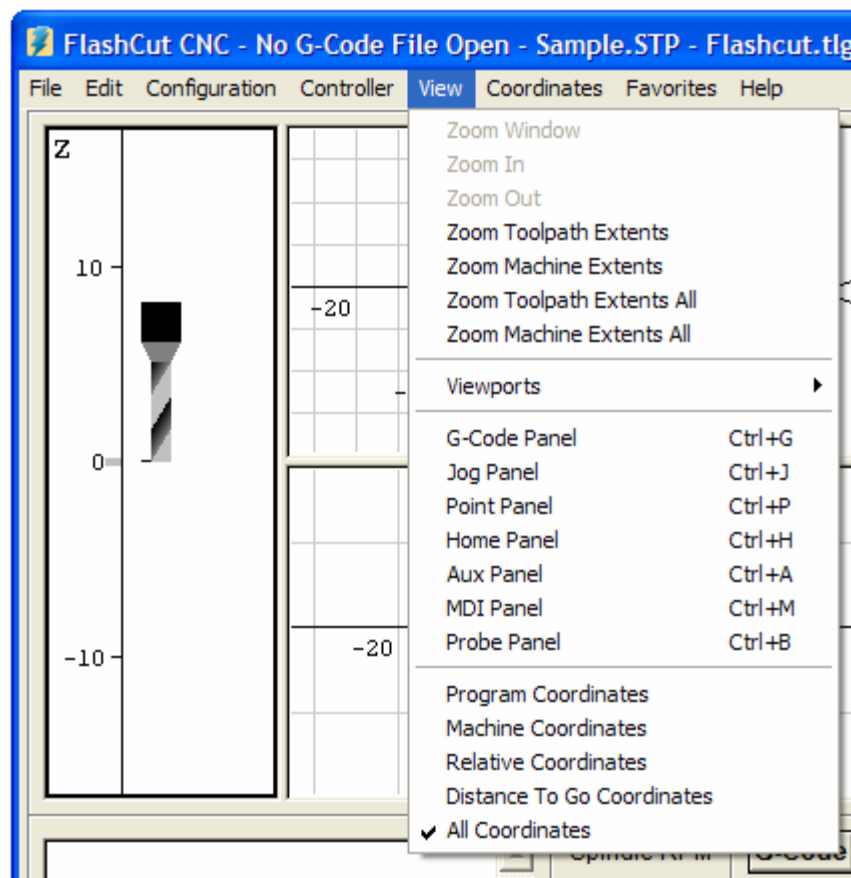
FlashCut CNC - No G-Code File Open - Sample.STP - Flashcut.tl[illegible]

File Edit Configuration Controller View Coordinates Favorites Help

Z

10

0

-10

-20

-20

Zoom Window
Zoom In
Zoom Out
Zoom Toolpath Extents
Zoom Machine Extents
Zoom Toolpath Extents All
Zoom Machine Extents All

Viewports

| | |
|---|---|
| G-Code Panel | Ctrl+G |
| Jog Panel | Ctrl+J |
| Point Panel | Ctrl+P |
| Home Panel | Ctrl+H |
| Aux Panel | Ctrl+A |
| MDI Panel | Ctrl+M |
| Probe Panel | Ctrl+B |

Program Coordinates
Machine Coordinates
Relative Coordinates
Distance To Go Coordinates
✔ All Coordinates

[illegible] G-Code